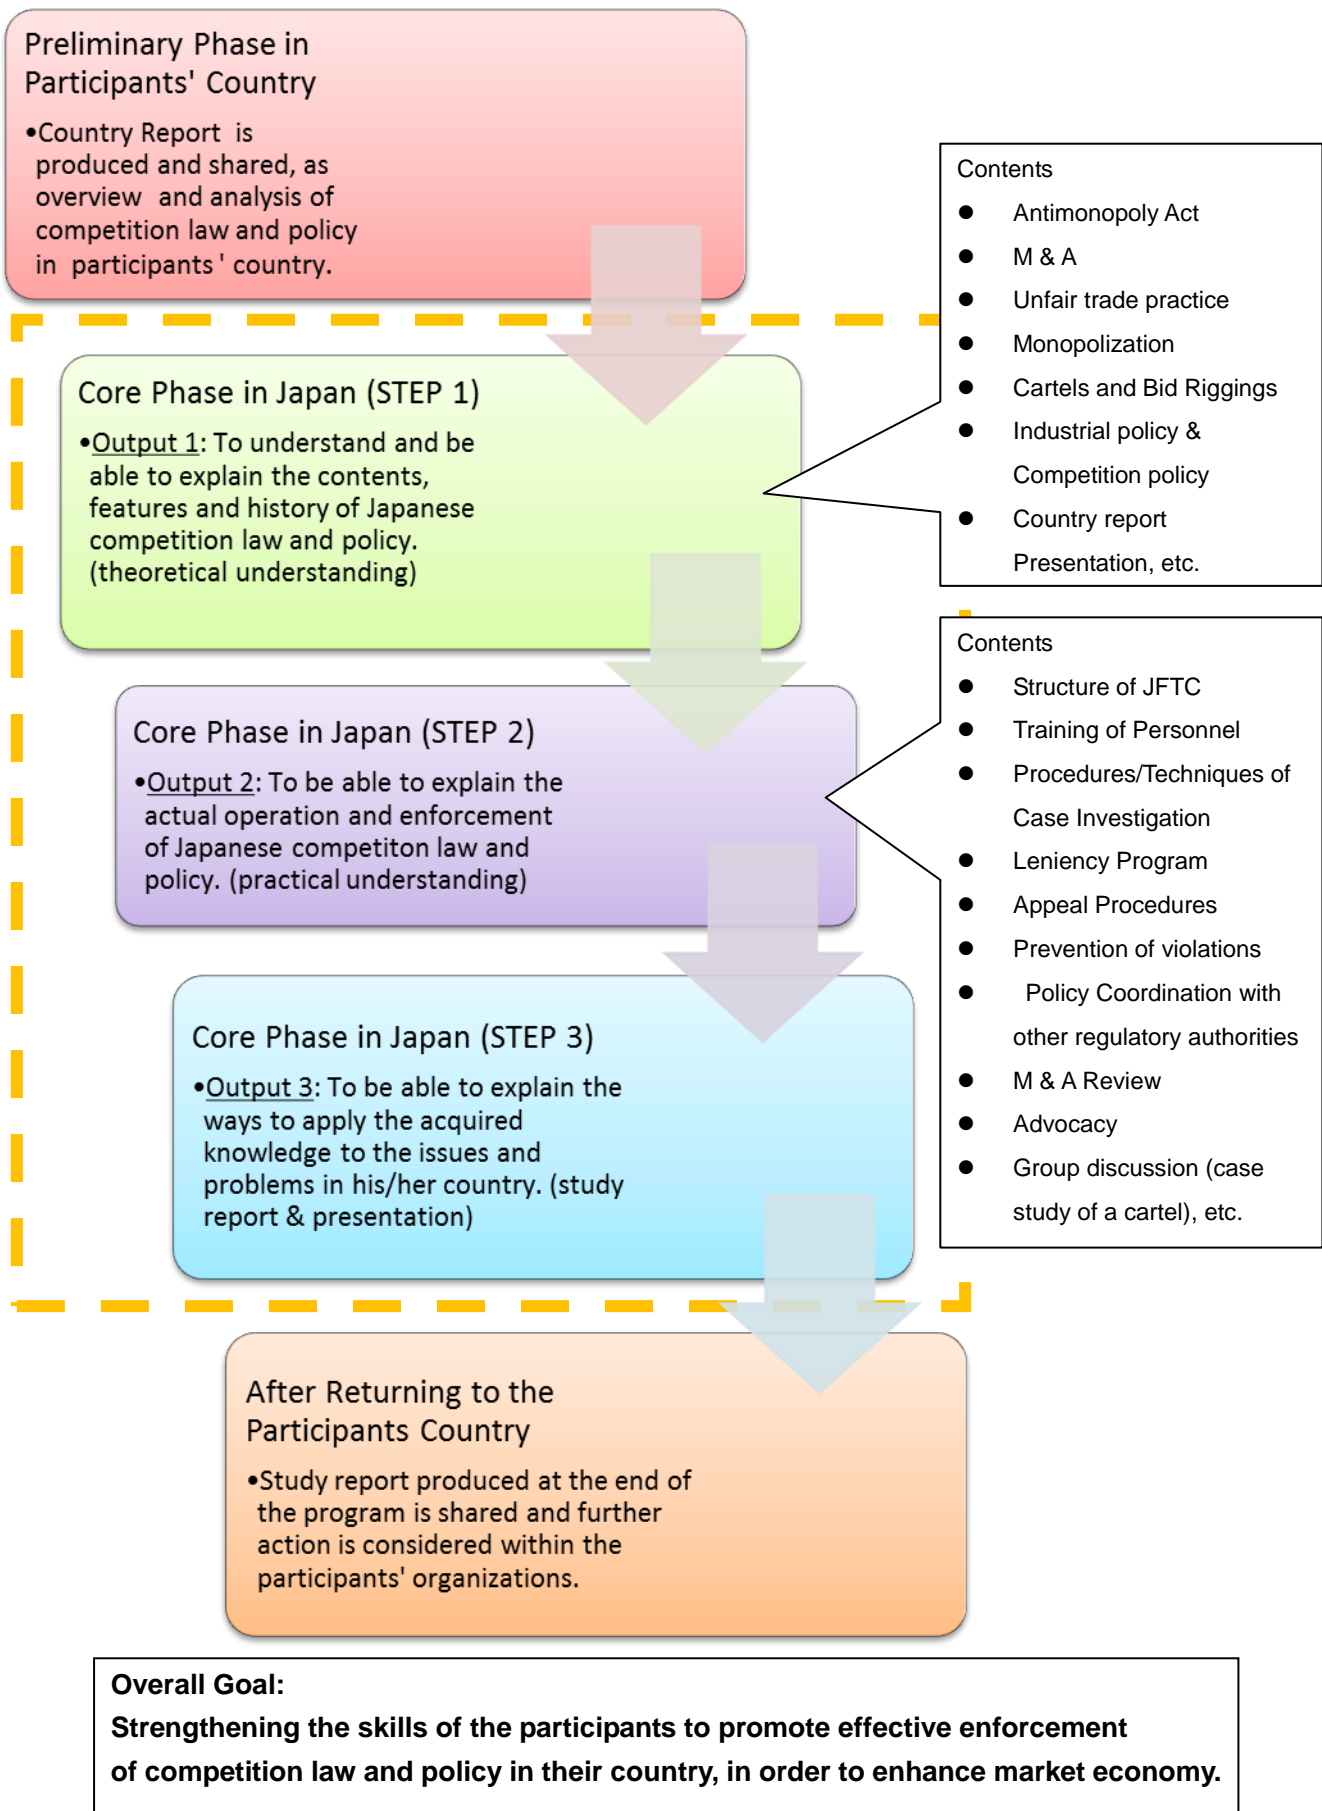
Preliminary Phase in Participants' Country

•Country Report is produced and shared, as overview and analysis of competition law and policy in participants ' country.

Core Phase in Japan (STEP 1)

•Output 1: To understand and be able to explain the contents, features and history of Japanese competition law and policy. (theoretical understanding)

Core Phase in Japan (STEP 2)

•Output 2: To be able to explain the actual operation and enforcement of Japanese competiton law and policy. (practical understanding)

Core Phase in Japan (STEP 3)

•Output 3: To be able to explain the ways to apply the acquired knowledge to the issues and problems in his/her country. (study report & presentation)

After Returning to the Participants Country

•Study report produced at the end of the program is shared and further action is considered within the participants' organizations.

Contents
- Antimonopoly Act
- M & A
- Unfair trade practice
- Monopolization
- Cartels and Bid Riggings
- Industrial policy & Competition policy
- Country report Presentation, etc.

Contents
- Structure of JFTC
- Training of Personnel
- Procedures/Techniques of Case Investigation
- Leniency Program
- Appeal Procedures
- Prevention of violations
- Policy Coordination with other regulatory authorities
- M & A Review
- Advocacy
- Group discussion (case study of a cartel), etc.

Overall Goal:
Strengthening the skills of the participants to promote effective enforcement of competition law and policy in their country, in order to enhance market economy.